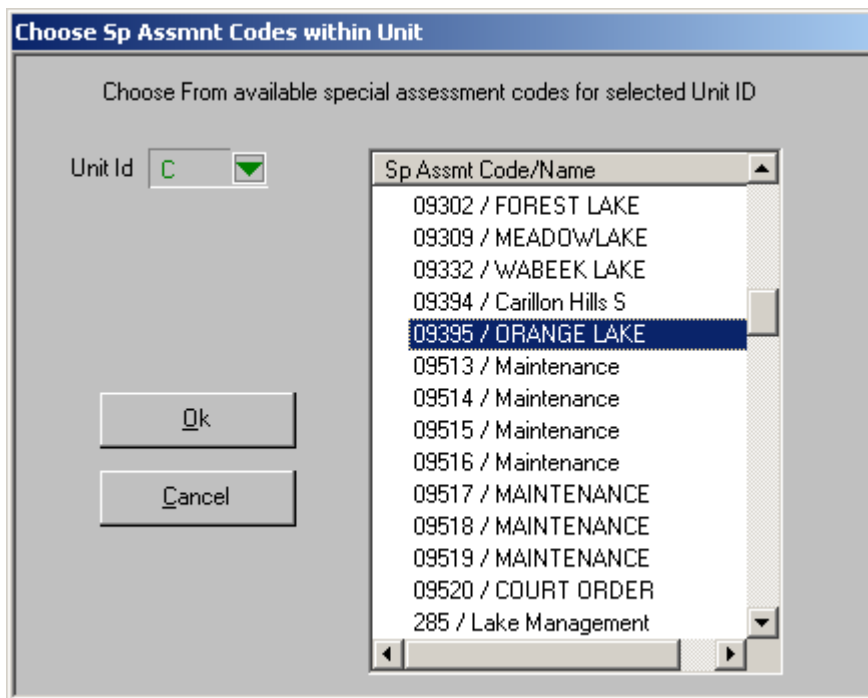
Choose Sp Assmnt Codes within Unit

Choose From available special assessment codes for selected Unit ID

Unit Id C

Sp Assmt Code/Name
09302 / FOREST LAKE
09309 / MEADOWLAKE
09332 / WABEEK LAKE
09394 / Carillon Hills S
09395 / ORANGE LAKE
09513 / Maintenance
09514 / Maintenance
09515 / Maintenance
09516 / Maintenance
09517 / MAINTENANCE
09518 / MAINTENANCE
09519 / MAINTENANCE
09520 / COURT ORDER
285 / Lake Management

Ok

Cancel